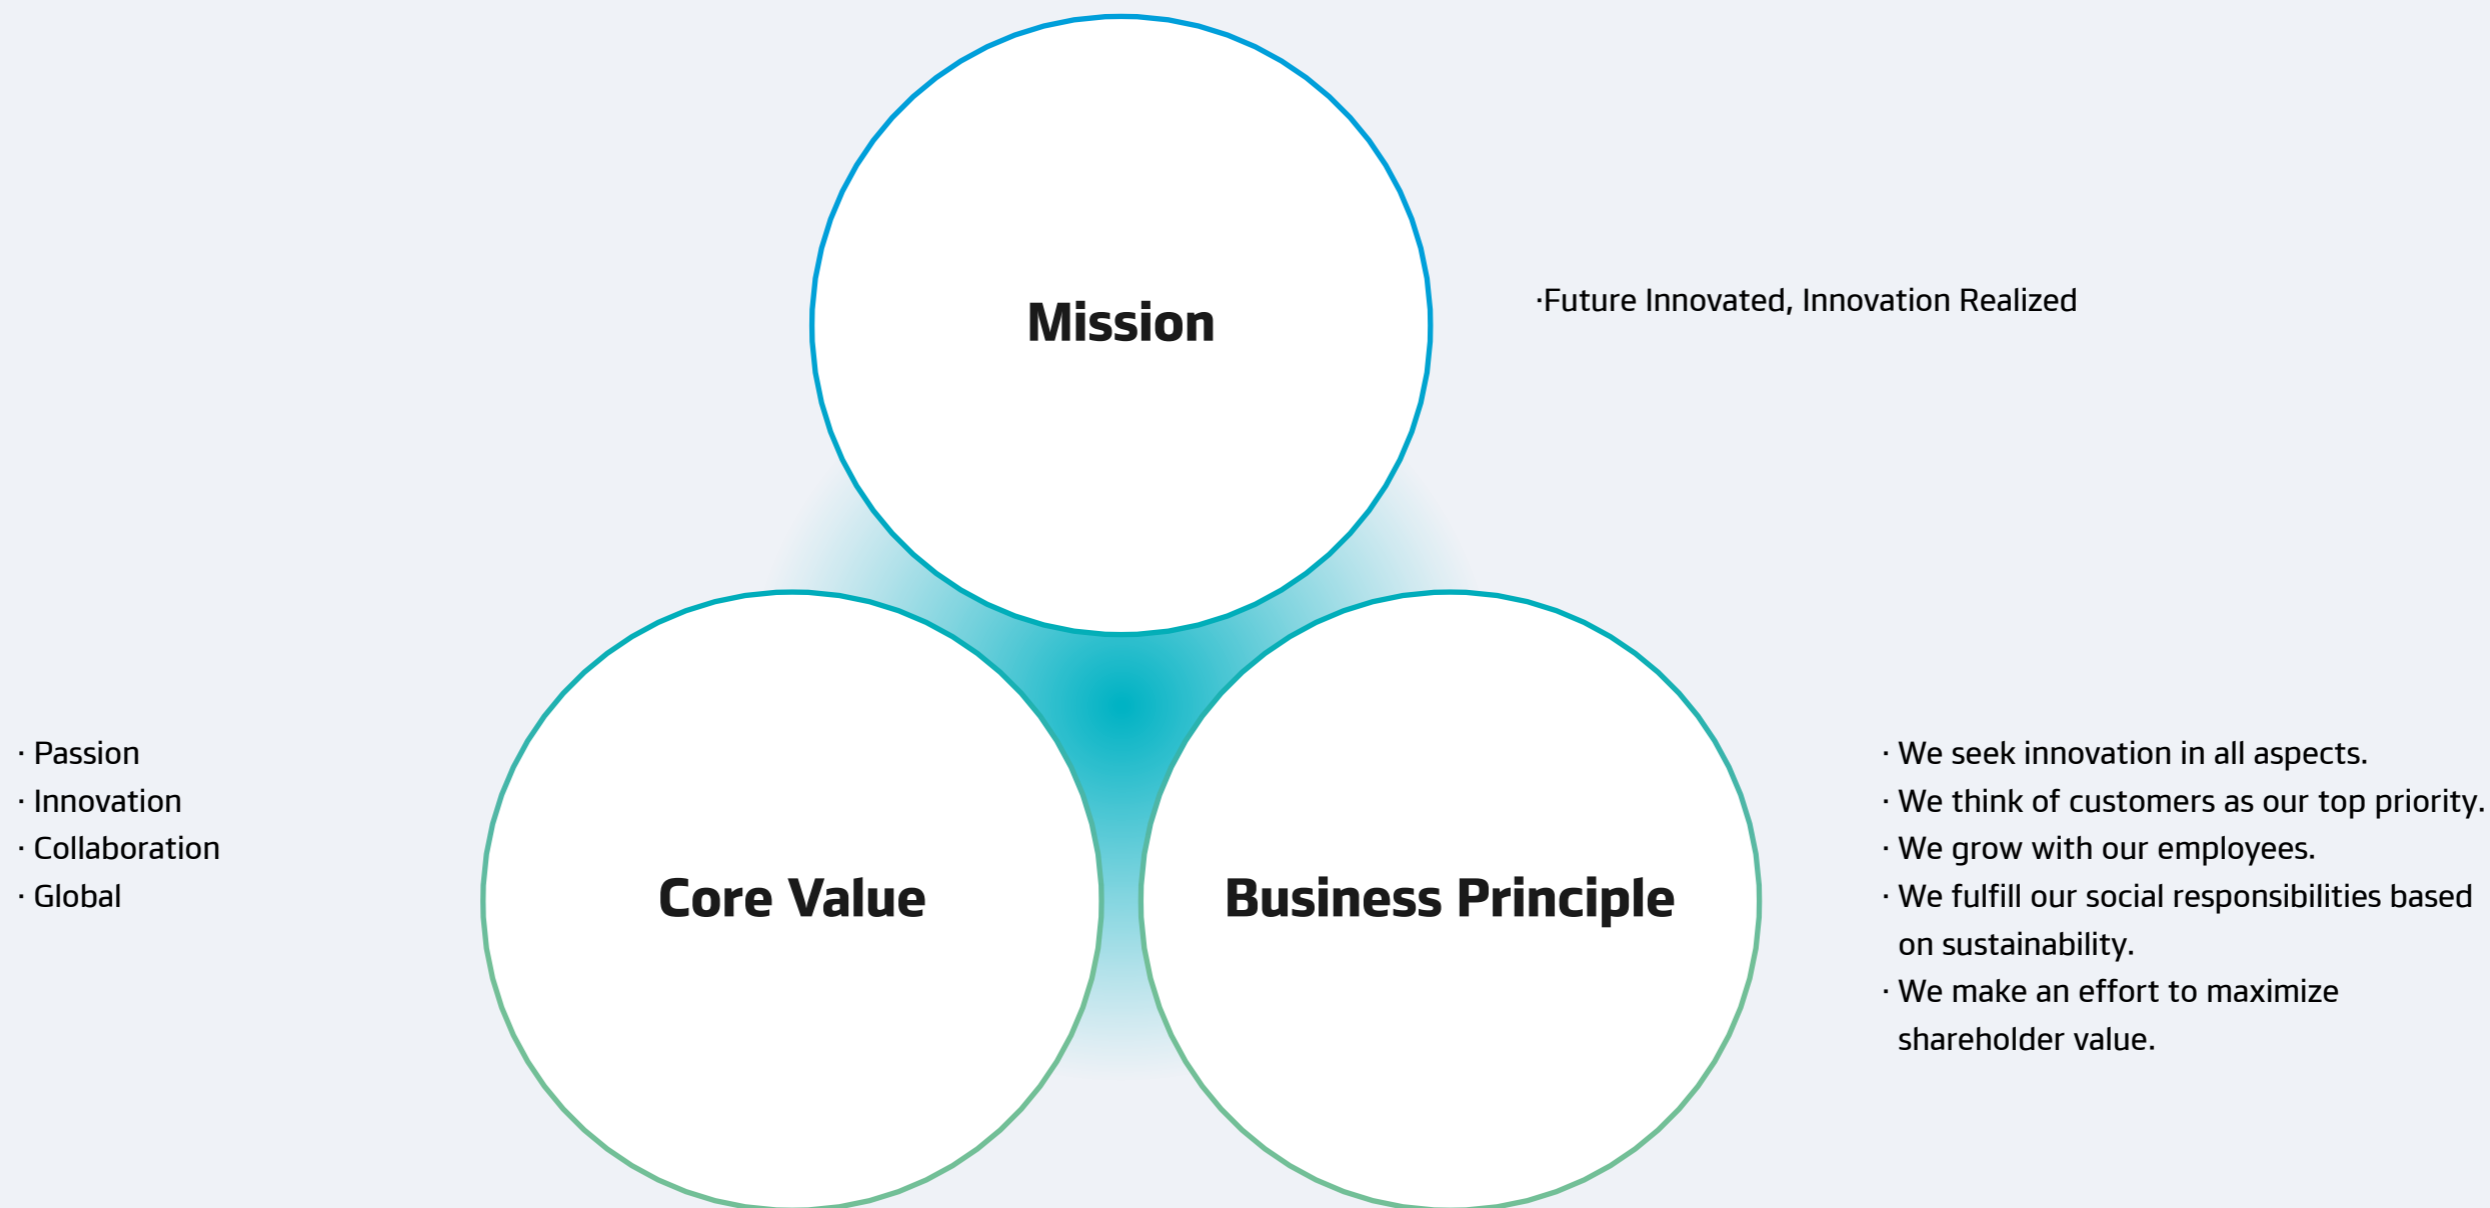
Mission

·Future Innovated, Innovation Realized

· Passion
· Innovation
· Collaboration
· Global

Core Value

Business Principle

· We seek innovation in all aspects.
· We think of customers as our top priority.
· We grow with our employees.
· We fulfill our social responsibilities based on sustainability.
· We make an effort to maximize shareholder value.